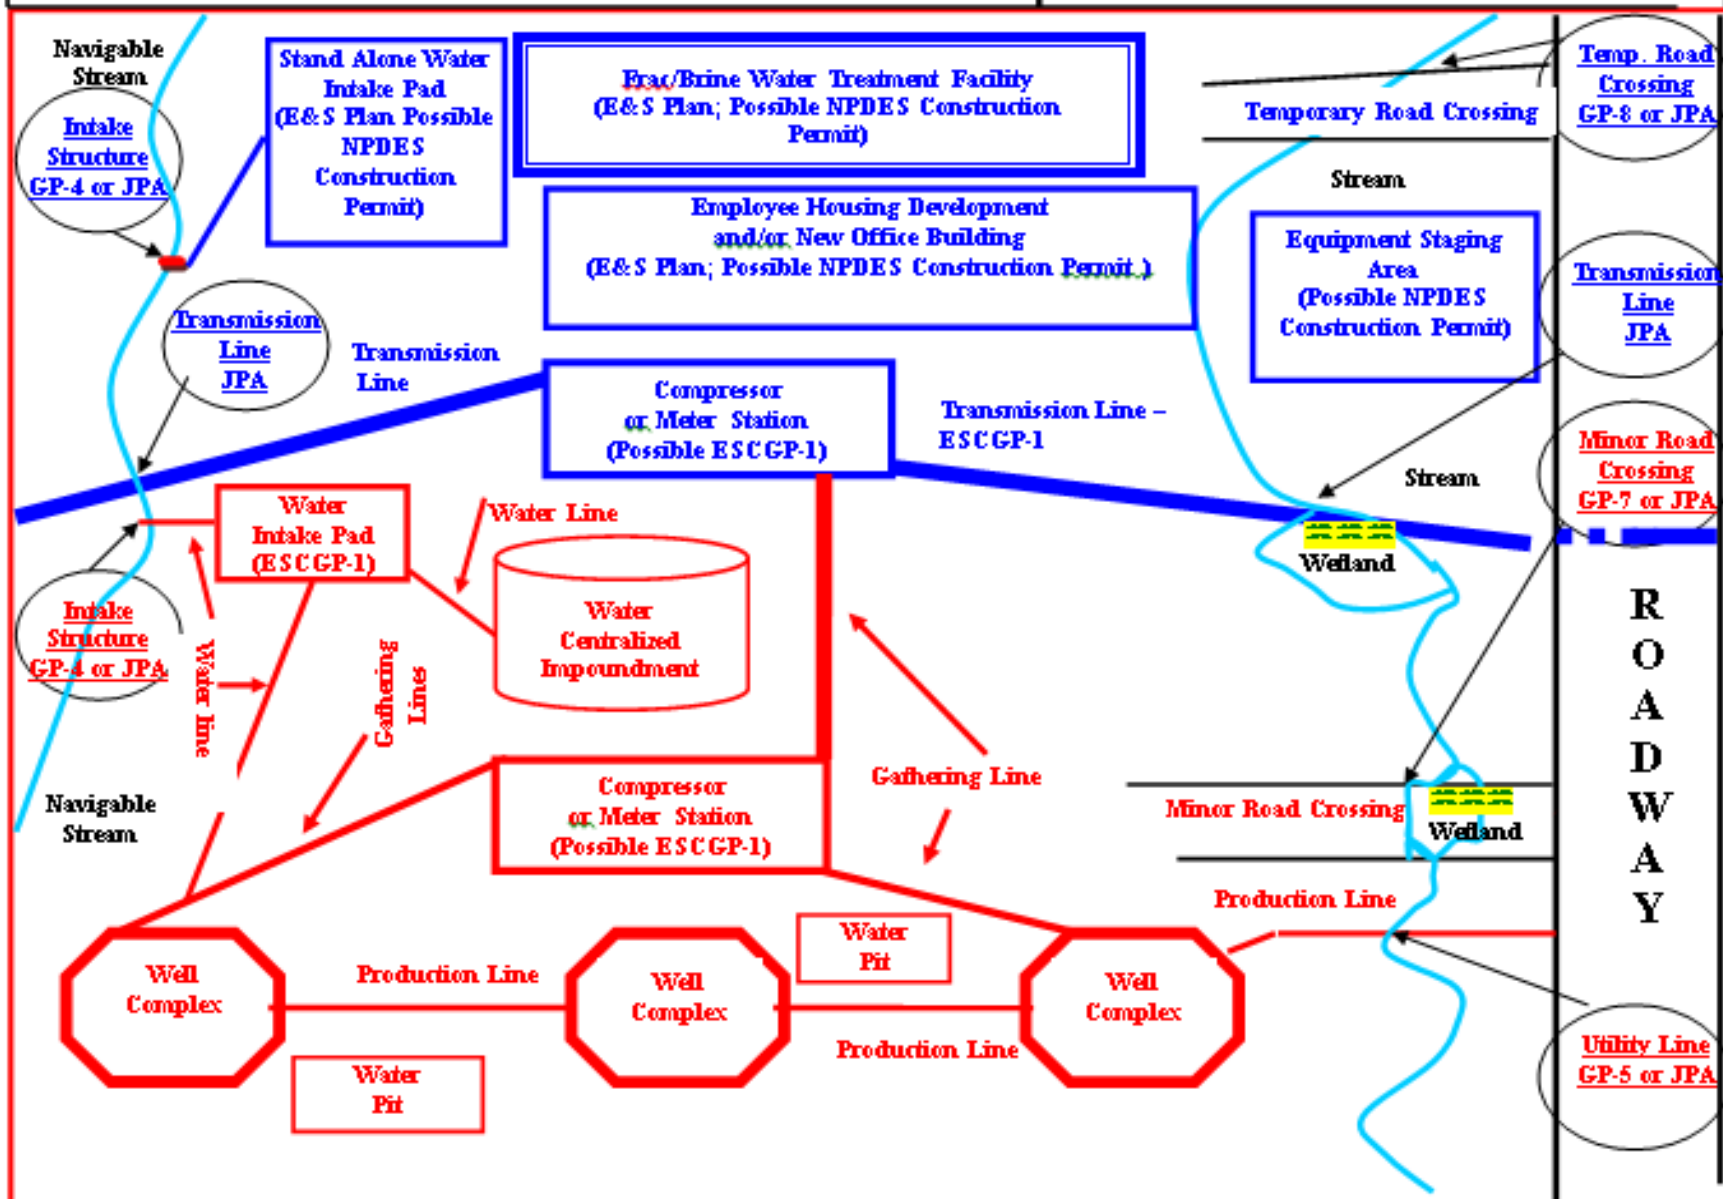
Navigable Stream

Intake Structure GP-4 or JPA

Stand Alone Water Intake Pad (E&S Plan Possible NPDES Construction Permit)

Frac/Brine Water Treatment Facility (E&S Plan; Possible NPDES Construction Permit)

Temp. Road Crossing GP-8 or JPA

Temporary Road Crossing

Stream

Employee Housing Development and/or New Office Building (E&S Plan; Possible NPDES Construction Permit )

Equipment Staging Area (Possible NPDES Construction Permit)

Transmission Line JPA

Transmission Line JPA

Transmission Line

Compressor or Meter Station (Possible ESCGP-1)

Transmission Line – ESCGP-1

Minor Road Crossing GP-7 or JPA

Stream

Water Intake Pad (ESCGP-1)

Water Line

Water Centralized Impoundment

Wetland

Intake Structure GP-4 or JPA

Water line

Gathering Lines

R O A D W A Y

Navigable Stream

Compressor or Meter Station (Possible ESCGP-1)

Gathering Line

Minor Road Crossing

Wetland

Production Line

Well Complex

Production Line

Well Complex

Water Pit

Well Complex

Production Line

Water Pit

Utility Line GP-5 or JPA